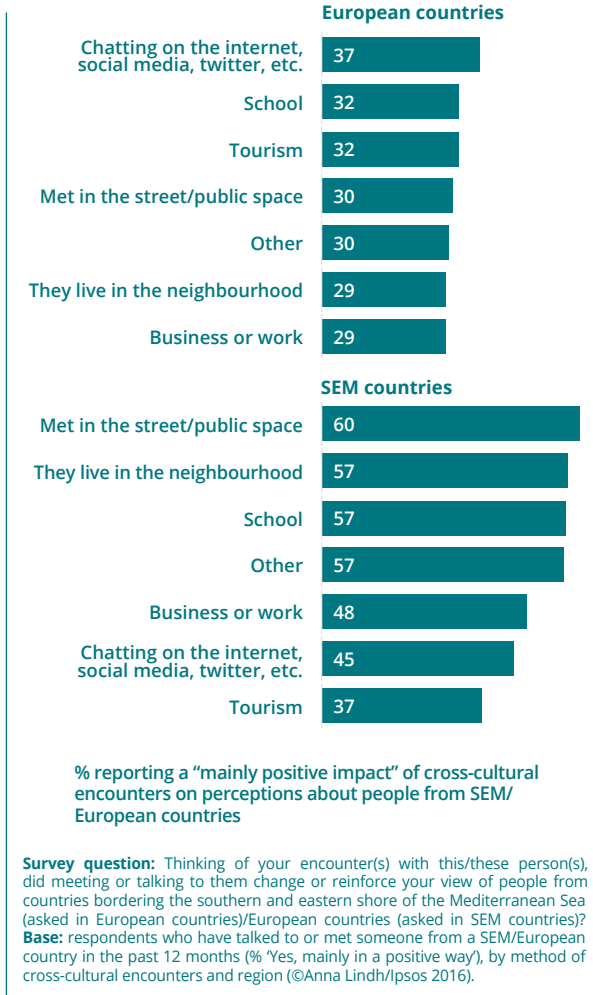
European countries

Chatting on the internet, social media, twitter, etc. 37

School 32

Tourism 32

Met in the street/public space 30

Other 30

They live in the neighbourhood 29

Business or work 29

SEM countries

Met in the street/public space 60

They live in the neighbourhood 57

School 57

Other 57

Business or work 48

Chatting on the internet, social media, twitter, etc. 45

Tourism 37

% reporting a "mainly positive impact" of cross-cultural encounters on perceptions about people from SEM/ European countries

**Survey question:** Thinking of your encounter(s) with this/these person(s), did meeting or talking to them change or reinforce your view of people from countries bordering the southern and eastern shore of the Mediterranean Sea (asked in European countries)/European countries (asked in SEM countries)?
**Base:** respondents who have talked to or met someone from a SEM/European country in the past 12 months (% 'Yes, mainly in a positive way'), by method of cross-cultural encounters and region (©Anna Lindh/Ipsos 2016).